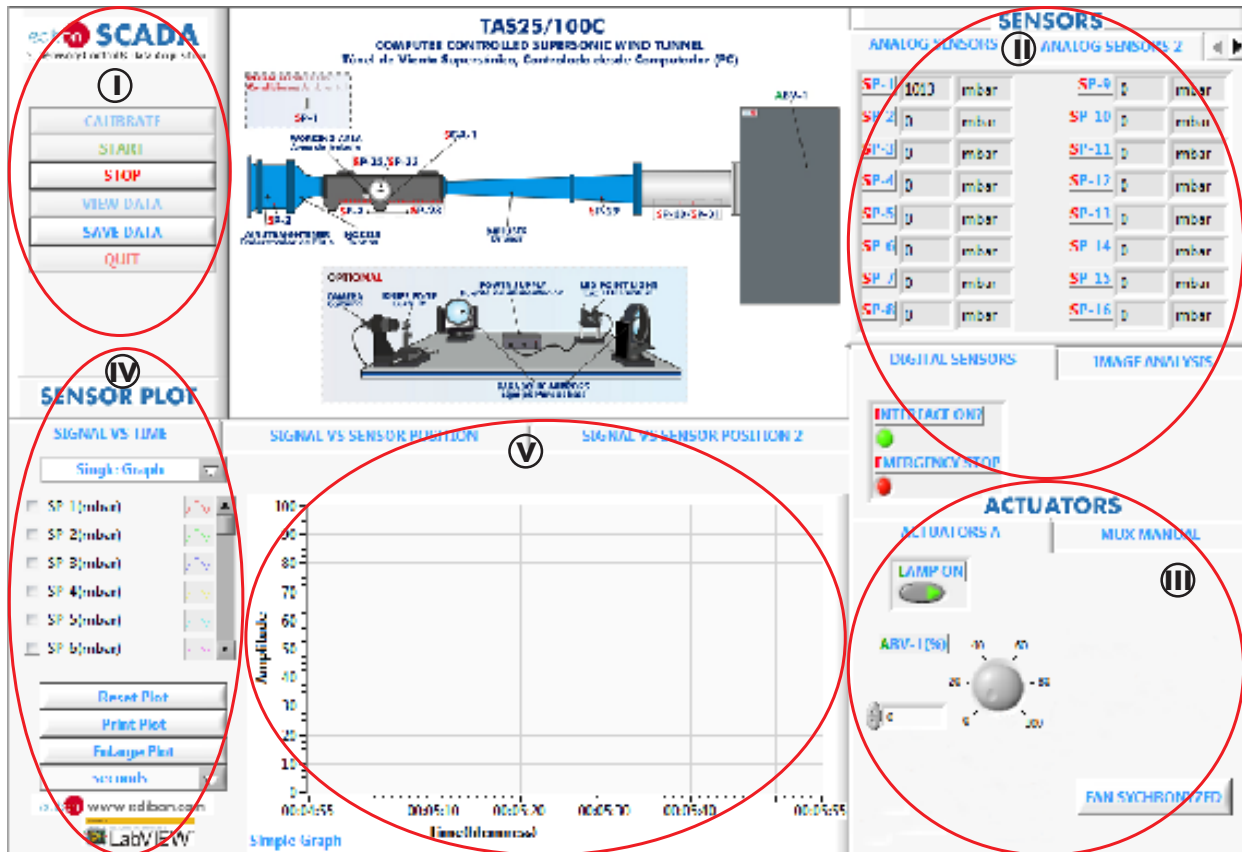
SCADA

I

CALIBRATE
START
STOP
VIEW DATA
SAVE DATA
QUIT

TA525/100C
COMPUTER CONTROLLED SUPERSONIC WIND TUNNEL
Túnel de Viento Supersónico, Controlado desde Computador (PC)

SP-1
SP-15,SP-33
SP-2
SP-3
SP-37
SP-38-SP-31
ARV-1

OPTIONAL

SENSORS
ANALOG SENSORS
II
ANALOG SENSORS 2

| | | | | | |
|---|---|---|---|---|---|
| SP-1 | 1013 | mbar | SP-9 | 0 | mbar |
| SP-2 | 0 | mbar | SP-10 | 0 | mbar |
| SP-3 | 0 | mbar | SP-11 | 0 | mbar |
| SP-4 | 0 | mbar | SP-12 | 0 | mbar |
| SP-5 | 0 | mbar | SP-13 | 0 | mbar |
| SP-6 | 0 | mbar | SP-14 | 0 | mbar |
| SP-7 | 0 | mbar | SP-15 | 0 | mbar |
| SP-8 | 0 | mbar | SP-16 | 0 | mbar |

DIGITAL SENSORS
IMAGE ANALYSIS
INTERLACE ON?
EMERGENCY STOP

IV
SENSOR PLOT
SIGNAL VS TIME
SIGNAL VS SENSOR POSITION
SIGNAL VS SENSOR POSITION 2
V
Single Graph
SP-1(mbar)
SP-2(mbar)
SP-3(mbar)
SP-4(mbar)
SP-5(mbar)
SP-6(mbar)
Reset Plot
Print Plot
Enlarge Plot
Seconds
www.edibon.com
LabVIEW

100
90
80
70
60
50
40
30
20
10
0
Amplitude
00:05:55
00:05:10
00:05:20
00:05:30
00:05:40
00:05:55
Time
Simple Graph

ACTUATORS
ACTUATORS A
MUX MANUAL
III
LAMP ON
ARV-1 [%]
20
40
60
80
0
100
0
FAN SYCHRONIZED